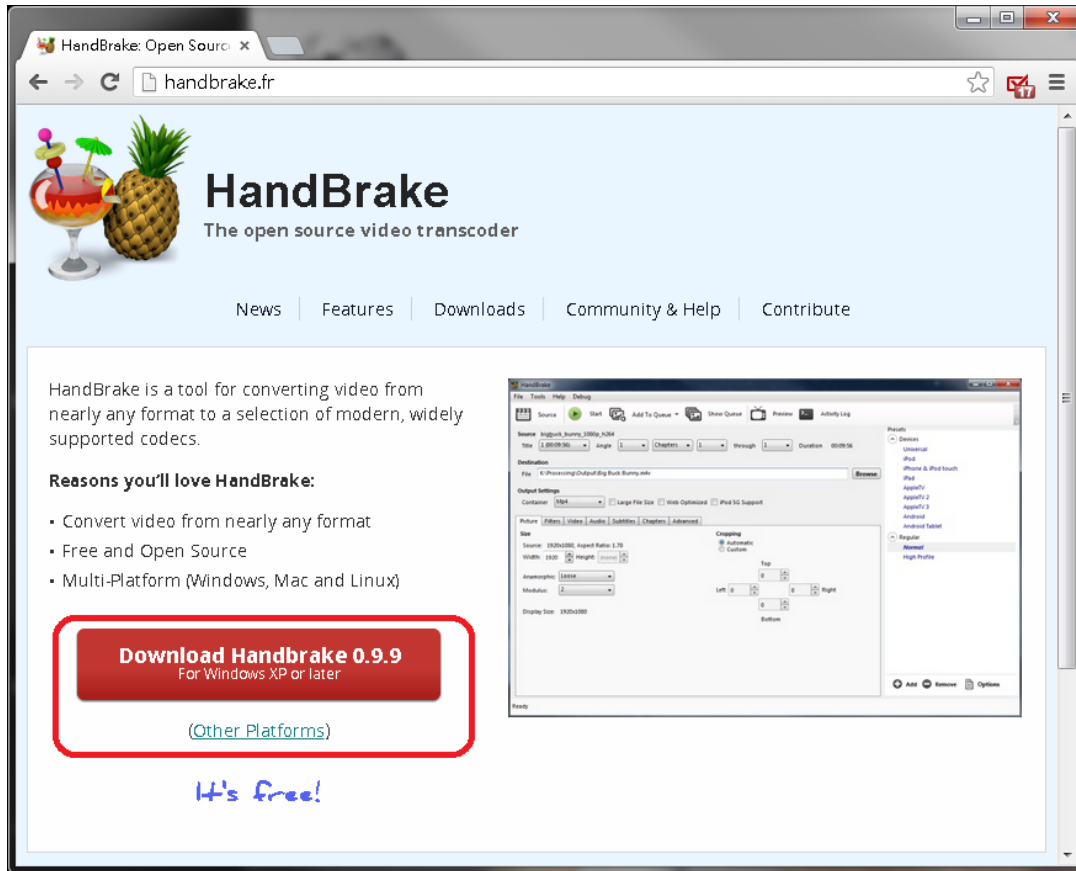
HandBrake: Open Sourc ×

handbrake.fr

HandBrake
The open source video transcoder

News | Features | Downloads | Community & Help | Contribute

HandBrake is a tool for converting video from nearly any format to a selection of modern, widely supported codecs.

Reasons you'll love HandBrake:

• Convert video from nearly any format
• Free and Open Source
• Multi-Platform (Windows, Mac and Linux)

Download Handbrake 0.9.9
For Windows XP or later

(Other Platforms)

It's free!

HandBrake
File Tools Help Debug
Source Start Add To Queue Show Queue Preview Activity Log
Source big_buck_bunny_1080p_h264
Title 1 (00:09:56) Angle 1 Chapters 1 through 1 Duration 00:09:56
Destination
File K:\Processing\Output\Big Buck Bunny.m4v Browse
Output Settings
Container Mp4 Large File Size Web Optimized iPod 5G Support
Picture Filters Video Audio Subtitles Chapters Advanced
Size
Source: 1920x1080, Aspect Ratio: 1.78
Width: 1920 Height: (none)
Anamorphic: Loose
Modulus: 2
Display Size: 1920x1080
Cropping
Automatic
Custom
Top 0
Left 0 0 Right
0
Bottom
Presets
Devices
Universal
iPod
iPhone & iPod touch
iPad
AppleTV
AppleTV 2
AppleTV 3
Android
Android Tablet
Regular
Normal
High Profile
Add Remove Options
Ready